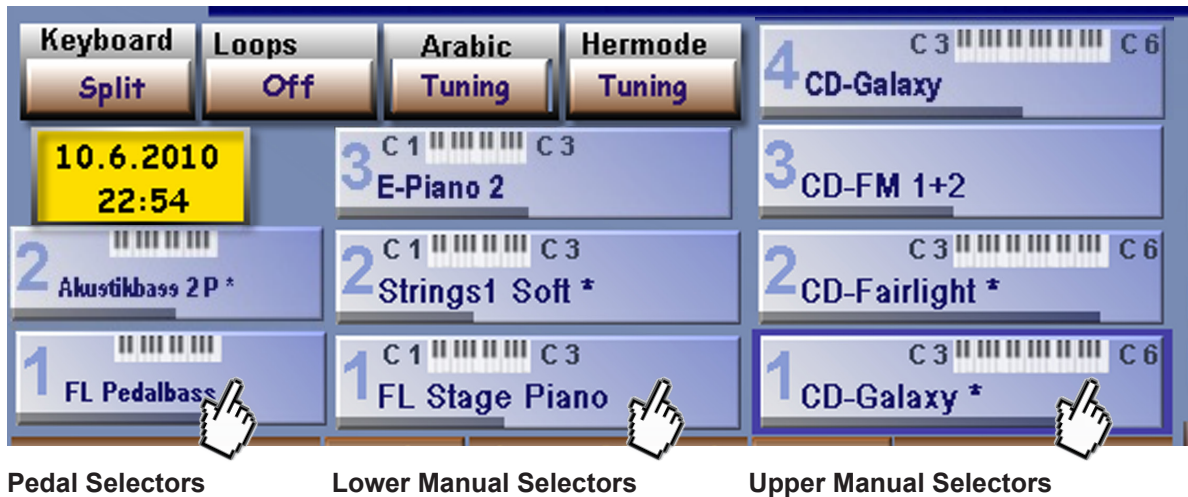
Keyboard Split

Loops Off

Arabic Tuning

Hermode Tuning

C 3 C 6
4 CD-Galaxy

10.6.2010
22:54

C 1 C 3
3 E-Piano 2

3 CD-FM 1+2

2 Akustikbass 2 P *

C 1 C 3
2 Strings1 Soft *

C 3 C 6
2 CD-Fairlight *

1 FL Pedalbass

C 1 C 3
1 FL Stage Piano

C 3 C 6
1 CD-Galaxy *

Pedal Selectors

Lower Manual Selectors

Upper Manual Selectors